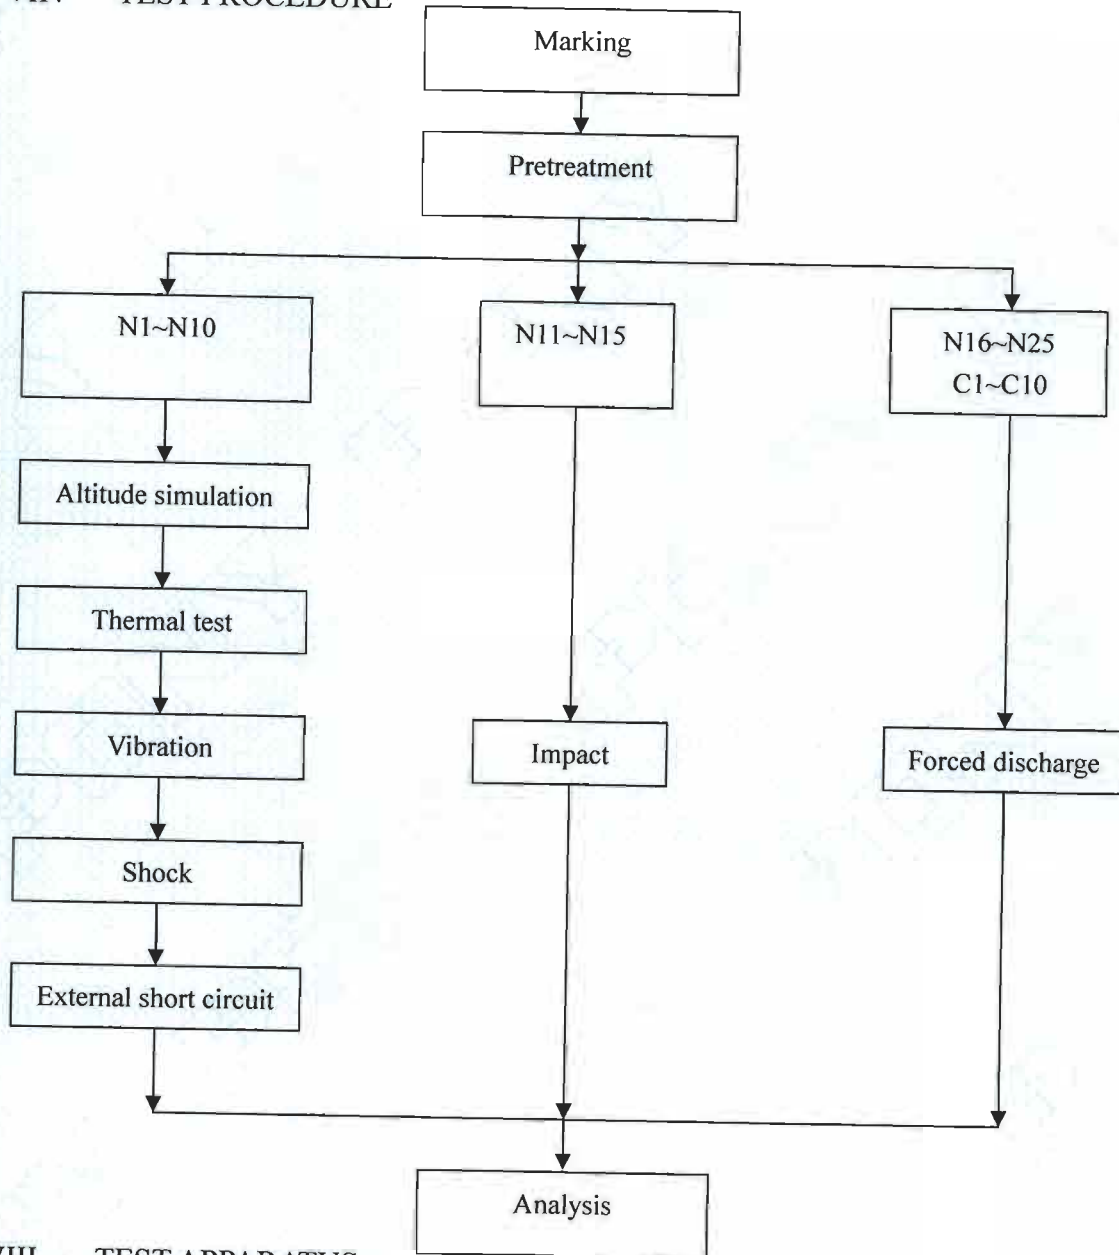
VII. TEST PROCEDURE

Marking

Pretreatment

N1~N10

N11~N15

N16~N25
C1~C10

Altitude simulation

Thermal test

Vibration

Shock

External short circuit

Impact

Forced discharge

Analysis

VIII. TEST APPARATUS